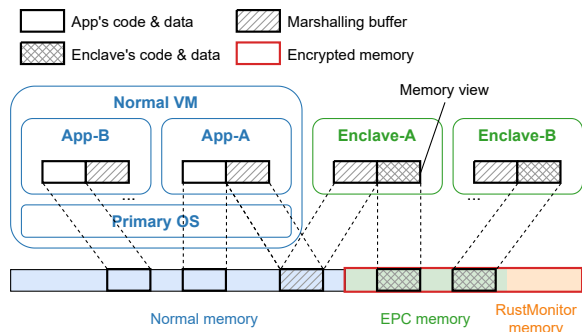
App's code & data
Marshalling buffer
Enclave's code & data
Encrypted memory

Memory view

Normal VM
App-B
App-A
...
...
Primary OS

Enclave-A
Enclave-B
...

Normal memory
EPC memory
RustMonitor memory